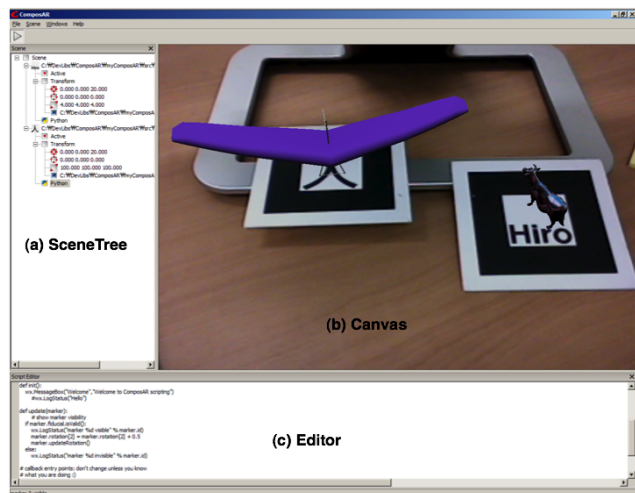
ComposAR
File Scene Windows Help

Scene
Scene
C:₩DevLibs₩ComposAR₩myComposAR₩src₩
Active
Transform
0.000 0.000 20.000
0.000 0.000 0.000
4.000 4.000 4.000
C:₩DevLibs₩ComposAR₩myComposA
Python
C:₩DevLibs₩ComposAR₩myComposAR₩src₩
Active
Transform
0.000 0.000 20.000
0.000 0.000 0.000
100.000 100.000 100.000
C:₩DevLibs₩ComposAR₩myComposA
Python

(a) SceneTree

Hiro

(b) Canvas

Script Editor
def init():
    wx.MessageBox("Welcome", "Welcome to ComposAR scripting")
    #wx.LogStatus("Hello")

def update(marker):
    # show marker visibility
    if marker.fiducial.isValid():
        wx.LogStatus("marker %d visible" % marker.id)
        marker.rotation[2] = marker.rotation[2] + 0.5
        marker.updateRotation()
    else:
        wx.LogStatus("marker %d invisible" % marker.id)

# callback entry points: don't change unless you know
# what you are doing :)

(c) Editor

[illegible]